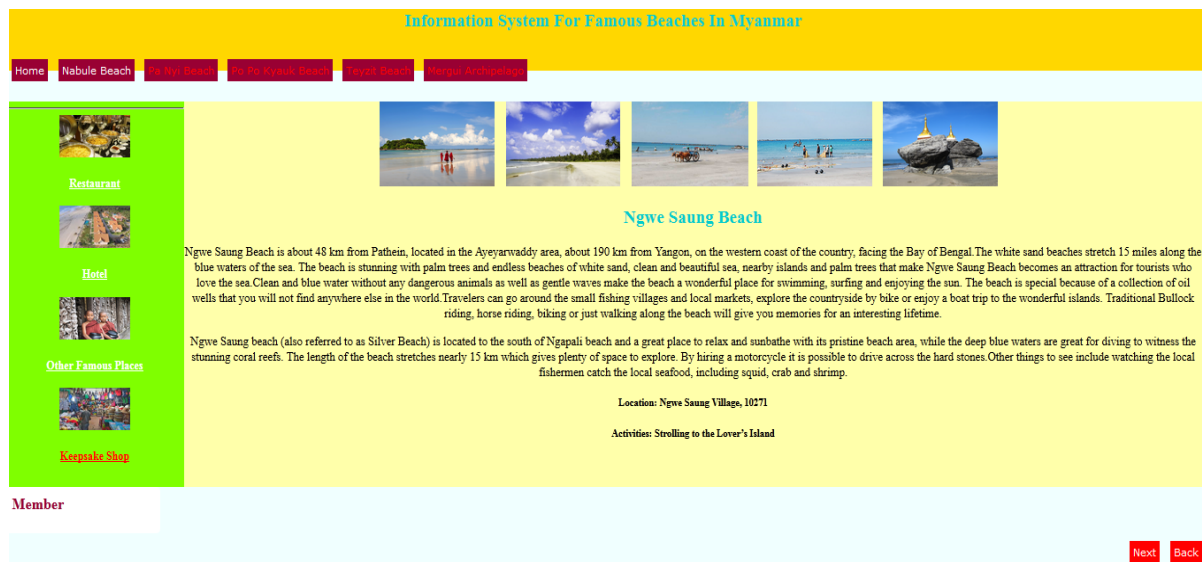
Information System For Famous Beaches In Myanmar

Home Nabule Beach Pa Nyi Beach Po Pe Kyauk Beach Feyat Beach Mergui Archipelago

Restaurant

Hotel

Other Famous Places

Keepsake Shop

Ngwe Saung Beach

Ngwe Saung Beach is about 48 km from Pathein, located in the Ayeyarwaddy area, about 190 km from Yangon, on the western coast of the country, facing the Bay of Bengal.The white sand beaches stretch 15 miles along the blue waters of the sea. The beach is stunning with palm trees and endless beaches of white sand, clean and beautiful sea, nearby islands and palm trees that make Ngwe Saung Beach becomes an attraction for tourists who love the sea.Clean and blue water without any dangerous animals as well as gentle waves make the beach a wonderful place for swimming, surfing and enjoying the sun. The beach is special because of a collection of oil wells that you will not find anywhere else in the world.Travelers can go around the small fishing villages and local markets, explore the countryside by bike or enjoy a boat trip to the wonderful islands. Traditional Bullock riding, horse riding, biking or just walking along the beach will give you memories for an interesting lifetime.

Ngwe Saung beach (also referred to as Silver Beach) is located to the south of Ngapali beach and a great place to relax and sunbathe with its pristine beach area, while the deep blue waters are great for diving to witness the stunning coral reefs. The length of the beach stretches nearly 15 km which gives plenty of space to explore. By hiring a motorcycle it is possible to drive across the hard stones.Other things to see include watching the local fishermen catch the local seafood, including squid, crab and shrimp.

Location: Ngwe Saung Village, 10271

Activities: Strolling to the Lover's Island

Member

Next Back